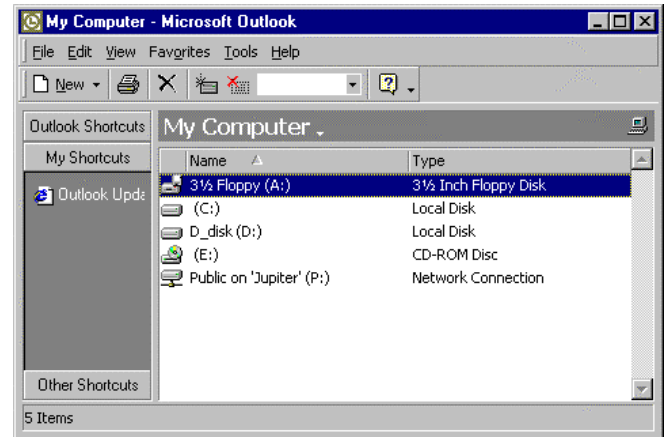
My Computer - Microsoft Outlook

File Edit View Favorites Tools Help

New

Outlook Shortcuts

My Shortcuts

Outlook Upda

Other Shortcuts

My Computer

| Name | Type |
|---|---|
| 3½ Floppy (A:) | 3½ Inch Floppy Disk |
| (C:) | Local Disk |
| D_disk (D:) | Local Disk |
| (E:) | CD-ROM Disc |
| Public on 'Jupiter' (P:) | Network Connection |

5 Items